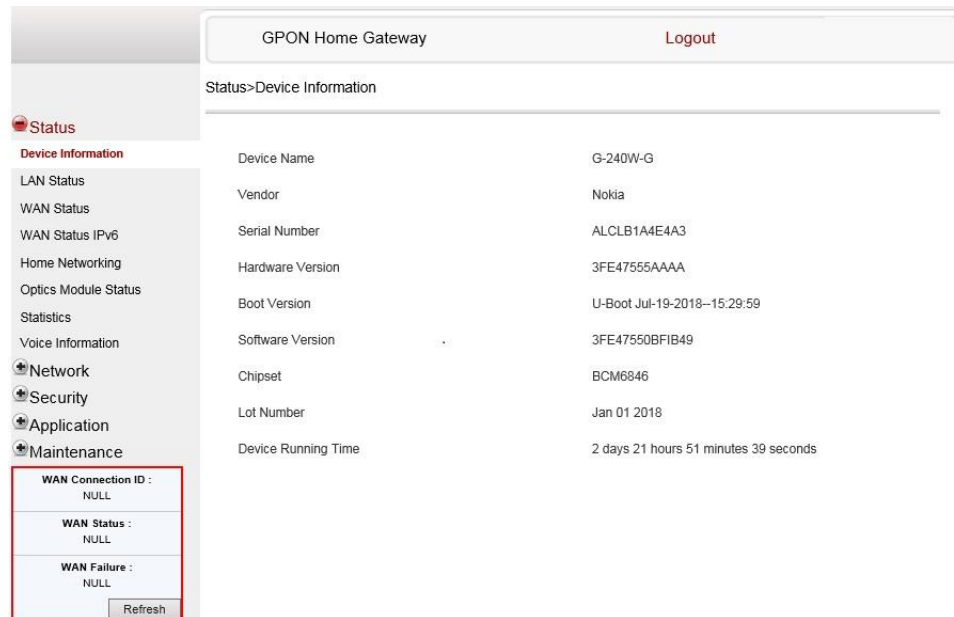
GPON Home Gateway

Logout

Status>Device Information

Status
Device Information
LAN Status
WAN Status
WAN Status IPv6
Home Networking
Optics Module Status
Statistics
Voice Information
Network
Security
Application
Maintenance

WAN Connection ID :
NULL
WAN Status :
NULL
WAN Failure :
NULL
Refresh

| | |
|---|---|
| Device Name | G-240W-G |
| Vendor | Nokia |
| Serial Number | ALCLB1A4E4A3 |
| Hardware Version | 3FE47555AAAA |
| Boot Version | U-Boot Jul-19-2018--15:29:59 |
| Software Version | 3FE47550BFIB49 |
| Chipset | BCM6846 |
| Lot Number | Jan 01 2018 |
| Device Running Time | 2 days 21 hours 51 minutes 39 seconds |